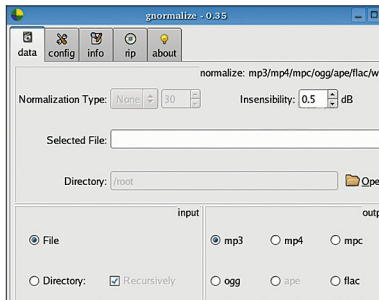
gnormalize - 0.35

data config info rip about

normalize: mp3/mp4/mpc/ogg/ape/flac/w

Normalization Type: None 30 Insensibility: 0.5 dB

Selected File:

Directory: /root Ope

input

File

Directory: Recursively

outp

mp3 mp4 mpc

ogg ape flac